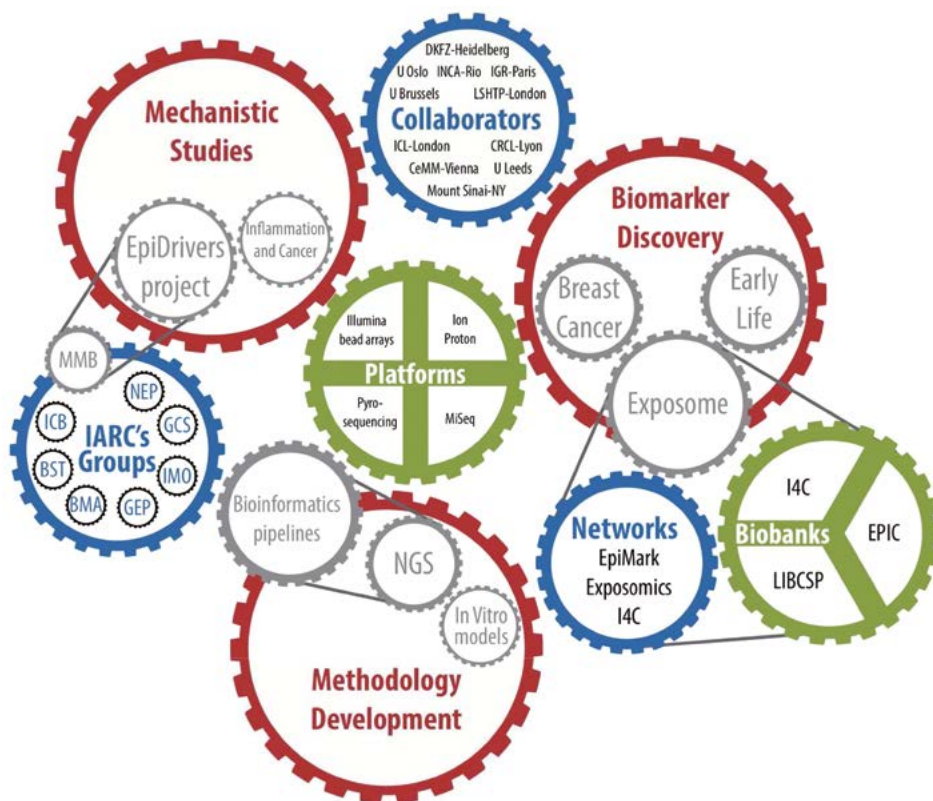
DKFZ-Heidelberg
U Oslo INCA-Rio IGR-Paris
U Brussels LSHTP-London
Collaborators
ICL-London CRCL-Lyon
CeMM-Vienna U Leeds
Mount Sinai-NY

Mechanistic Studies

EpiDrivers project

Inflammation and Cancer

Biomarker Discovery

Breast Cancer

Early Life

Exposome

Illumina bead arrays

Ion Proton

Platforms

Pyro-sequencing

MiSeq

MMB

IARC's Groups

NEP

ICB

GCS

BST

IMO

BMA

GEP

Bioinformatics pipelines

NGS

In Vitro models

Methodology Development

Networks
EpiMark
Exposomics
I4C

I4C
Biobanks
EPIC
LIBCSP